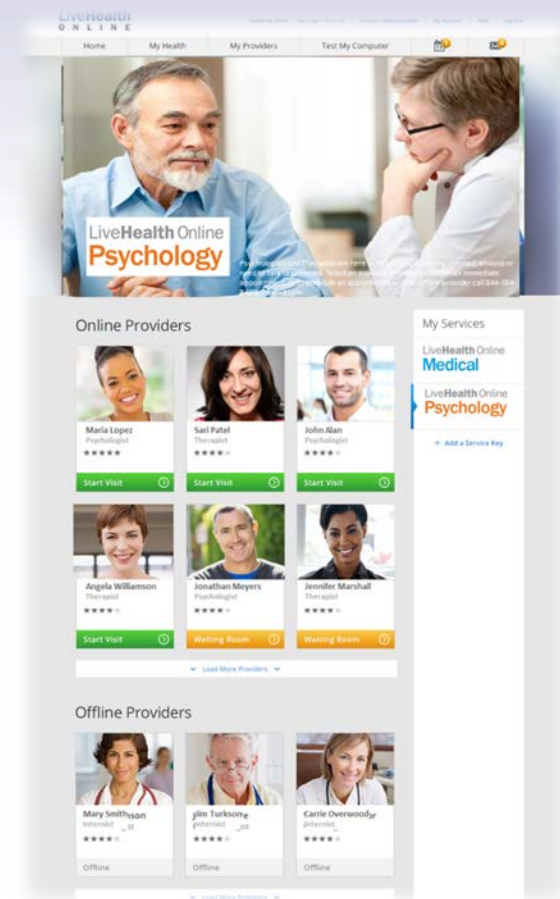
LiveHealth ONLINE

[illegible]

Home
My Health
My Providers
Test My Computer

LiveHealth Online
Psychology

Psychologists and Therapists are here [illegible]

Online Providers

Maria Lopez
Psychologist
Start Visit

Sari Patel
Therapist
Start Visit

John Alan
Psychologist
Start Visit

Angela Williamson
Therapist
Start Visit

Jonathan Meyers
Psychologist
Waiting Room

Jennifer Marshall
Therapist
Waiting Room

Load More Providers

Offline Providers

Mary Smithson
Internist
Offline

Jim Turksore
Internist
Offline

Carrie Overwoodr
Internist
Offline

Load More Providers

My Services

LiveHealth Online
Medical

LiveHealth Online
Psychology

+ Add a Service Key